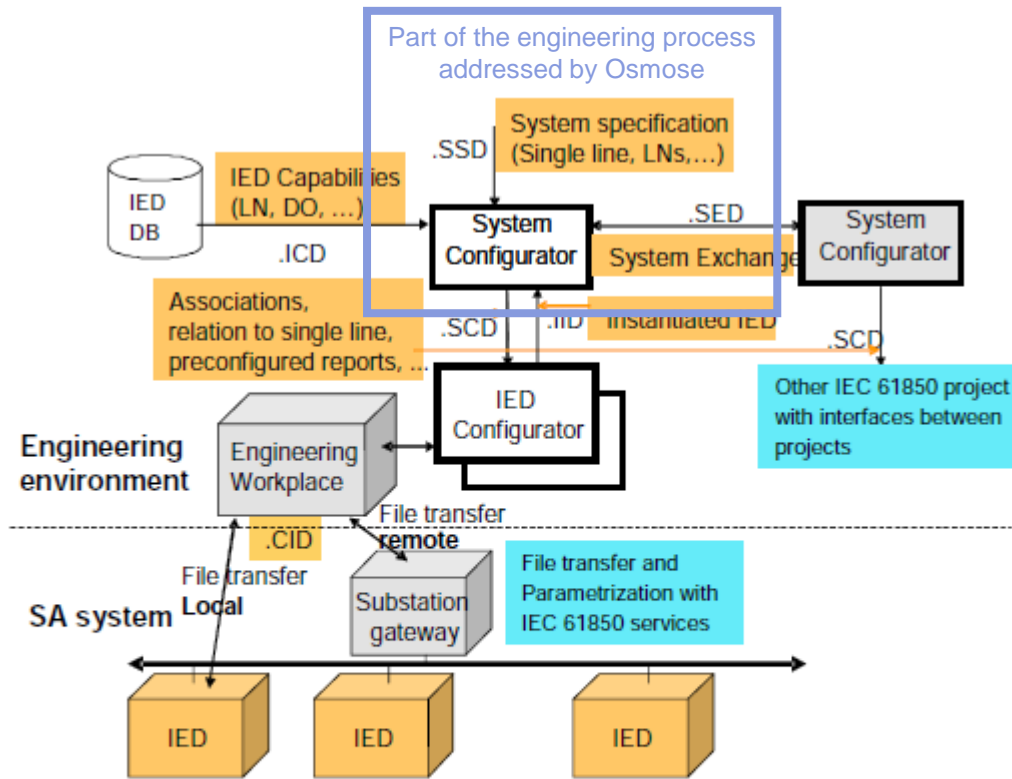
Part of the engineering process addressed by Osmose

.SSD

System specification (Single line, LNs,...)

IED DB

IED Capabilities (LN, DO, ...)

.ICD

System Configurator

.SED

System Configurator

System Exchange

Associations, relation to single line, preconfigured reports, ...

.SCD

.IID

Instantiated IED

.SCD

Other IEC 61850 project with interfaces between projects

IED Configurator

Engineering environment

Engineering Workplace

.CID

File transfer remote

File transfer Local

File transfer and Parametrization with IEC 61850 services

SA system

Substation gateway

IED

IED

IED